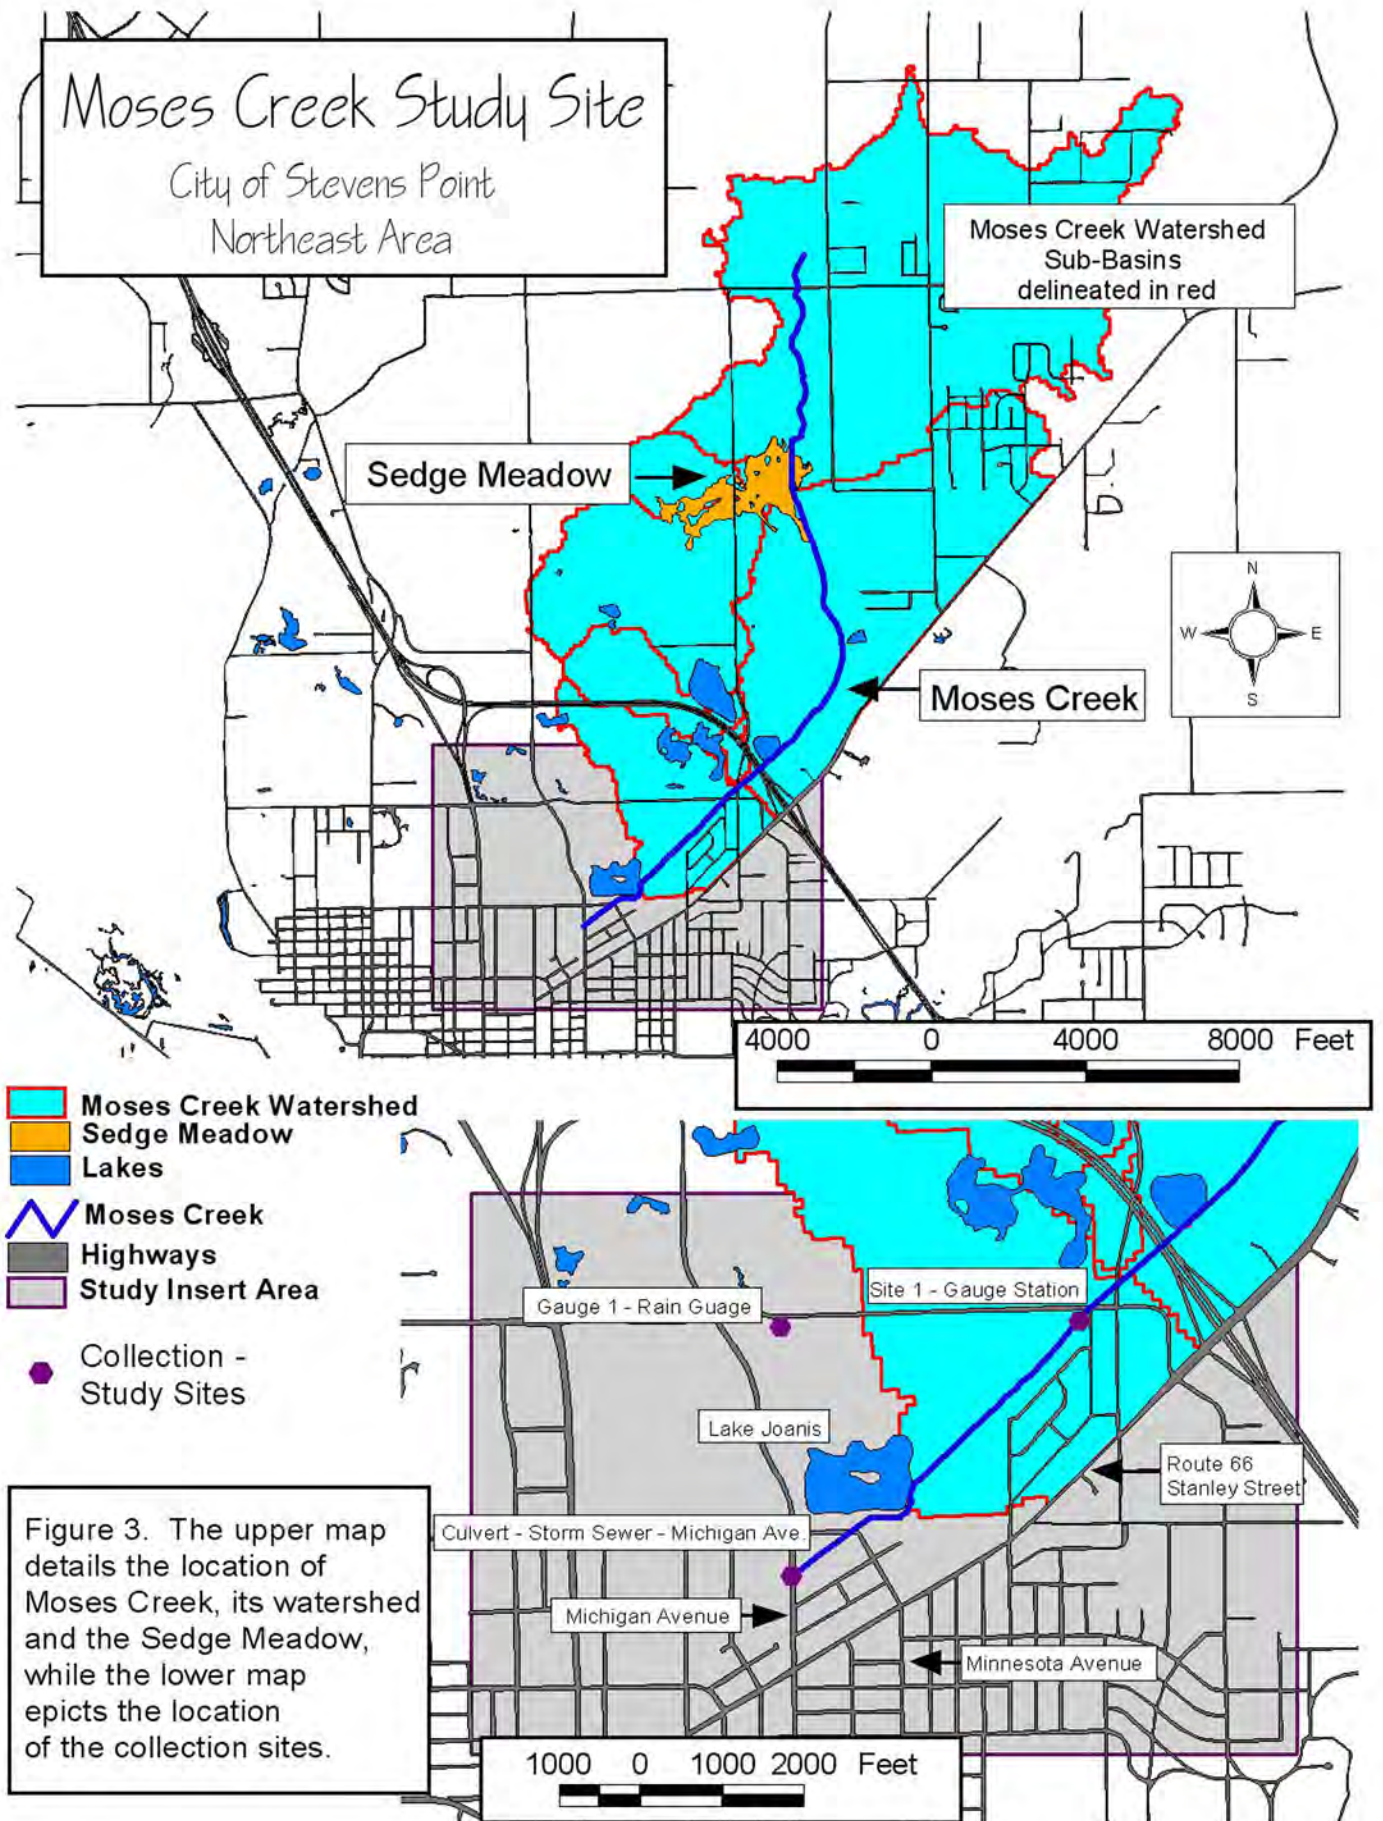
Moses Creek Study Site
City of Stevens Point
Northeast Area

Moses Creek Watershed Sub-Basins delineated in red

Sedge Meadow

N
W
E
S

Moses Creek

4000 0 4000 8000 Feet

Moses Creek Watershed
Sedge Meadow
Lakes
Moses Creek
Highways
Study Insert Area

Collection - Study Sites

Gauge 1 - Rain Guage
Site 1 - Gauge Station
Lake Joanis
Route 66 Stanley Street
Culvert - Storm Sewer - Michigan Ave.
Michigan Avenue
Minnesota Avenue

Figure 3. The upper map details the location of Moses Creek, its watershed and the Sedge Meadow, while the lower map epicts the location of the collection sites.

1000 0 1000 2000 Feet